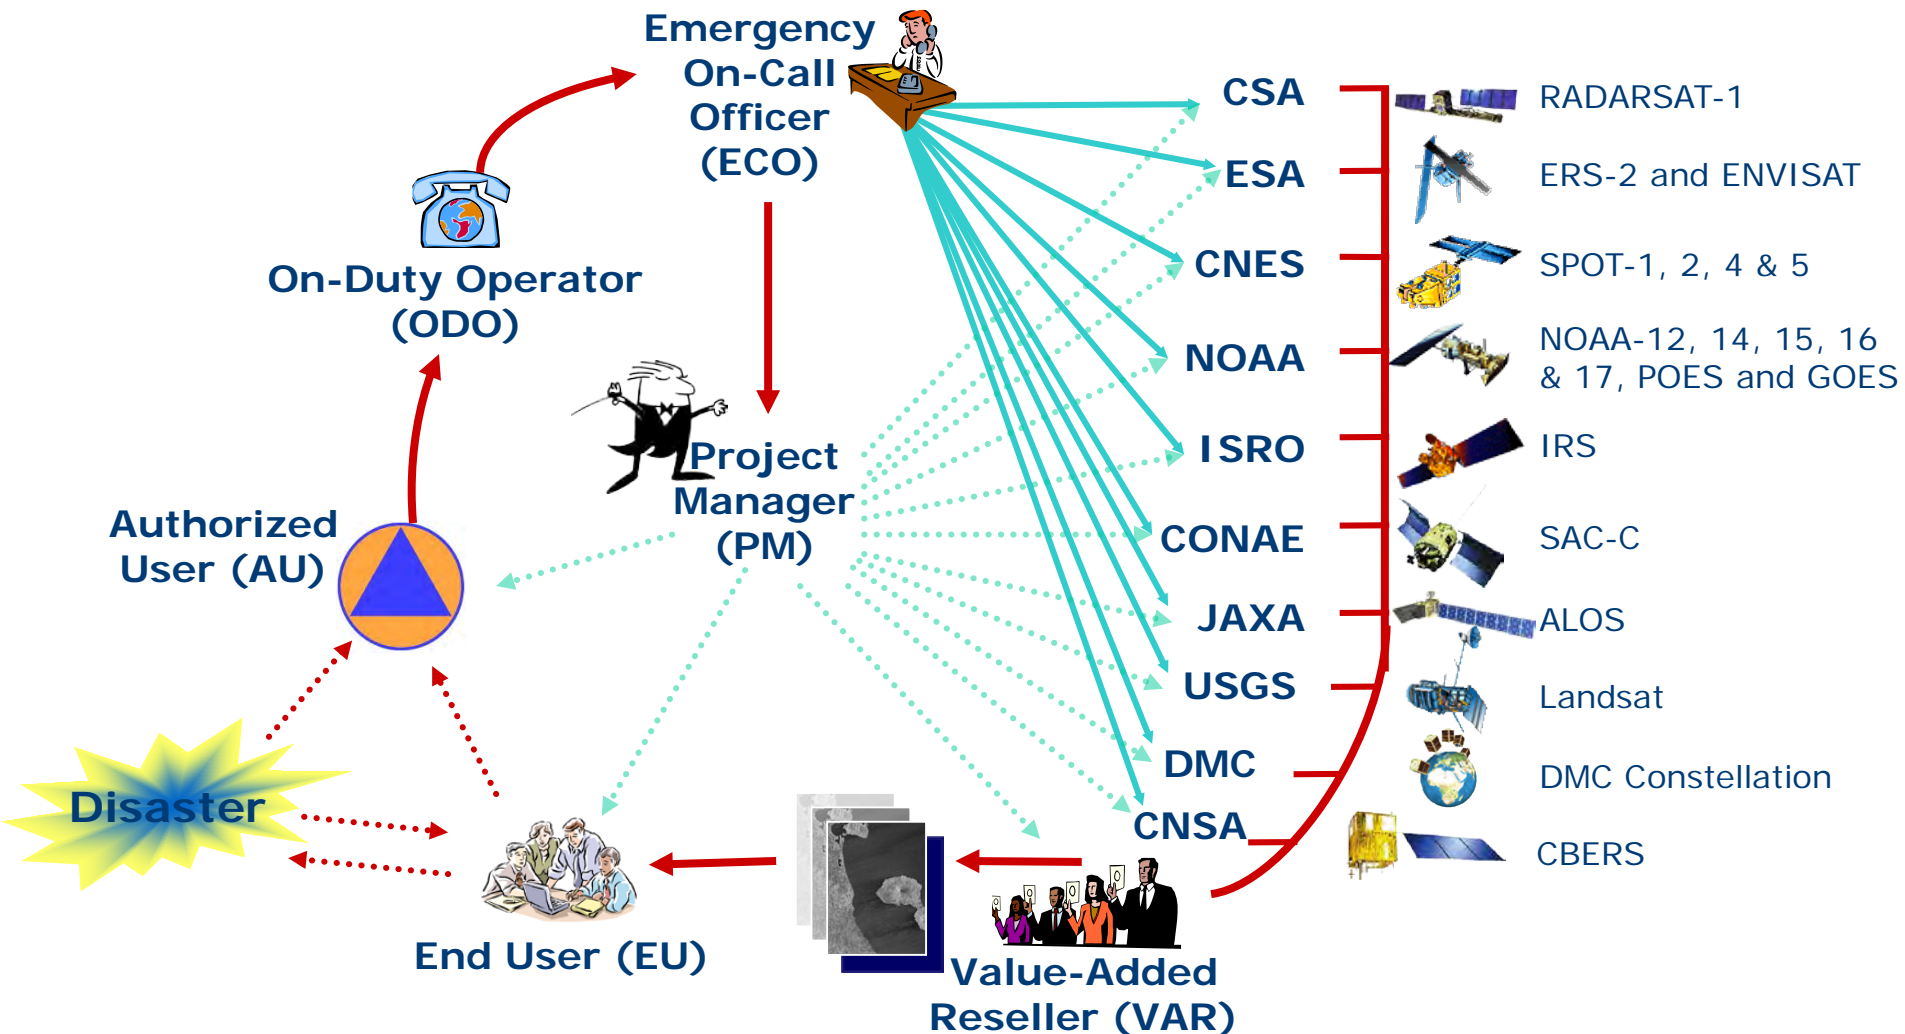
Emergency On-Call Officer (ECO)

On-Duty Operator (ODO)

Project Manager (PM)

Authorized User (AU)

Disaster

End User (EU)

Value-Added Reseller (VAR)

CSA
ESA
CNES
NOAA
ISRO
CONAE
JAXA
USGS
DMC
CNSA

RADARSAT-1
ERS-2 and ENVISAT
SPOT-1, 2, 4 & 5
NOAA-12, 14, 15, 16 & 17, POES and GOES
IRS
SAC-C
ALOS
Landsat
DMC Constellation
CBERS